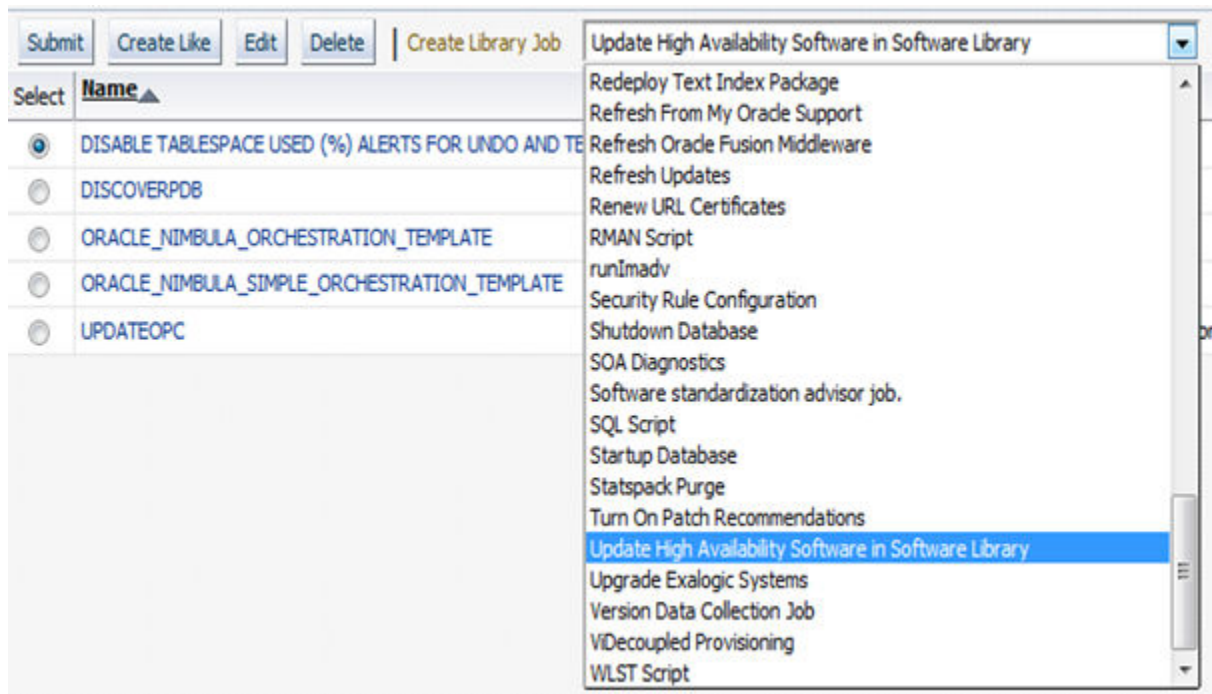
Submit Create Like Edit Delete | Create Library Job Update High Availability Software in Software Library

| Select | Name |
|---|---|
| | DISABLE TABLESPACE USED (%) ALERTS FOR UNDO AND TE |
| | DISCOVERPDB |
| | ORACLE_NIMBULA_ORCHESTRATION_TEMPLATE |
| | ORACLE_NIMBULA_SIMPLE_ORCHESTRATION_TEMPLATE |
| | UPDATEOPC |

Redeploy Text Index Package
Refresh From My Oracle Support
Refresh Oracle Fusion Middleware
Refresh Updates
Renew URL Certificates
RMAN Script
runImadv
Security Rule Configuration
Shutdown Database
SOA Diagnostics
Software standardization advisor job.
SQL Script
Startup Database
Statspack Purge
Turn On Patch Recommendations
Update High Availability Software in Software Library
Upgrade Exalogic Systems
Version Data Collection Job
ViDecoupled Provisioning
WLST Script